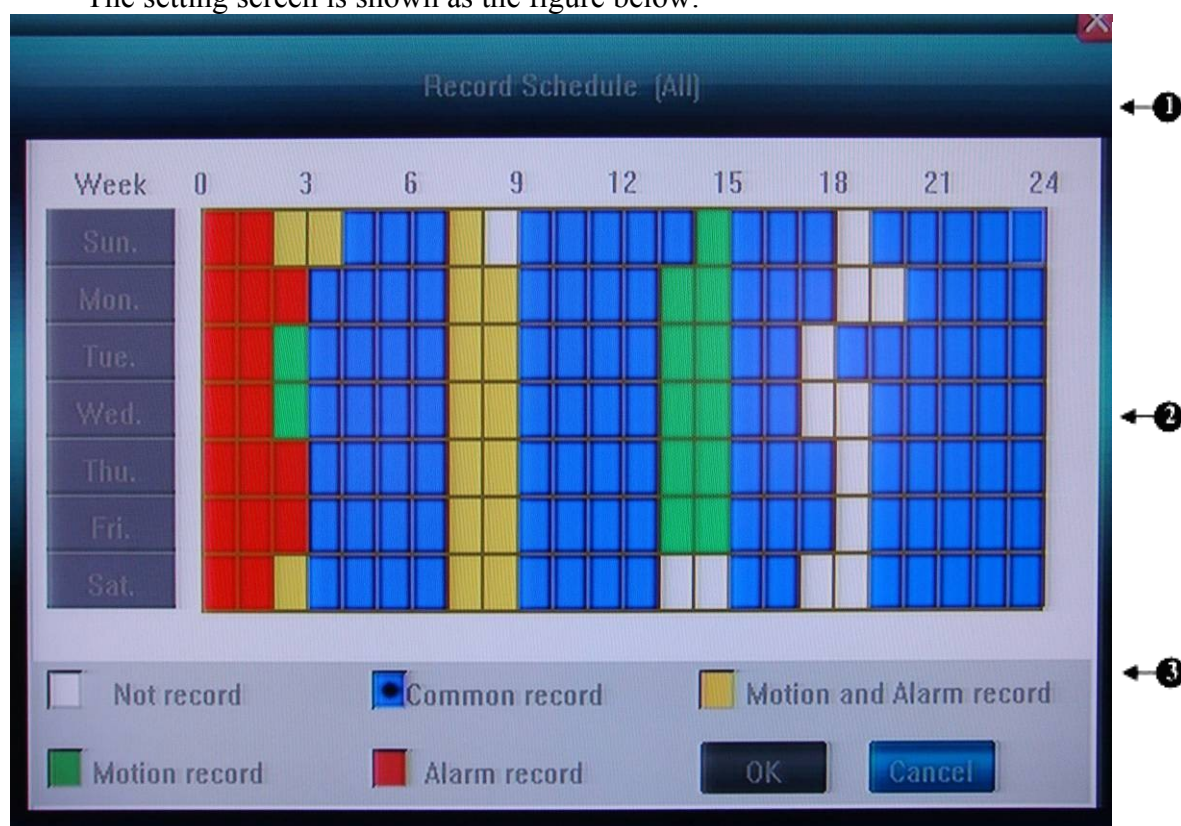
The setting screen is shown as the figure below:

Record Schedule (All)

❶

| Week | 0 | 3 | 6 | 9 | 12 | 15 | 18 | 21 | 24 |
|---|---|---|---|---|---|---|---|---|---|
| Sun. | | | | | | | | | |
| Mon. | | | | | | | | | |
| Tue. | | | | | | | | | |
| Wed. | | | | | | | | | |
| Thu. | | | | | | | | | |
| Fri. | | | | | | | | | |
| Sat. | | | | | | | | | |

❷

Not record
Common record
Motion and Alarm record

❸

Motion record
Alarm record
OK
Cancel